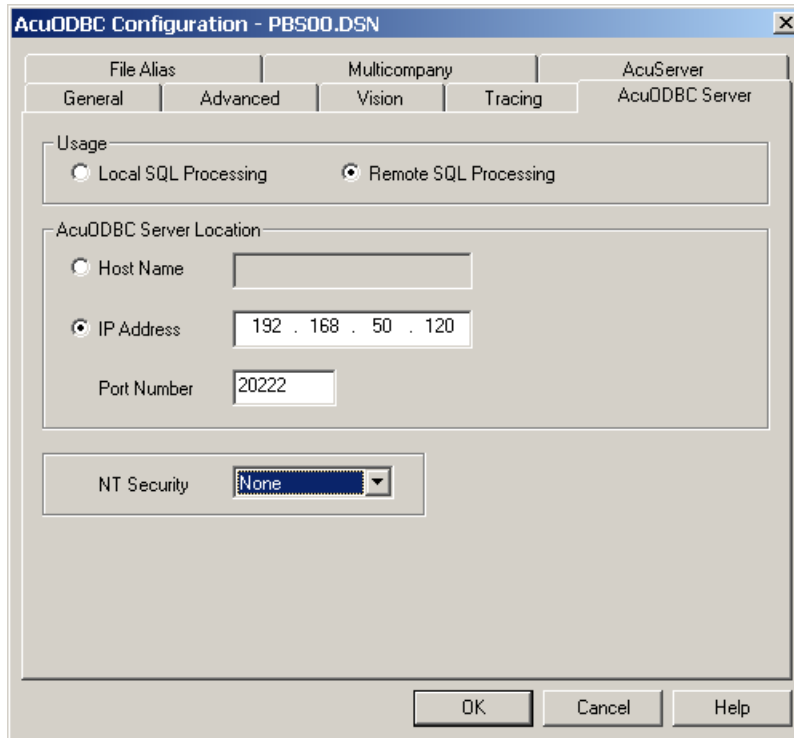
AcuODBC Configuration - PBS00.DSN

×

File Alias
Multicompany
AcuServer
General
Advanced
Vision
Tracing
AcuODBC Server

Usage
Local SQL Processing
Remote SQL Processing

AcuODBC Server Location
Host Name
IP Address
192 . 168 . 50 . 120
Port Number
20222

NT Security
None

OK
Cancel
Help